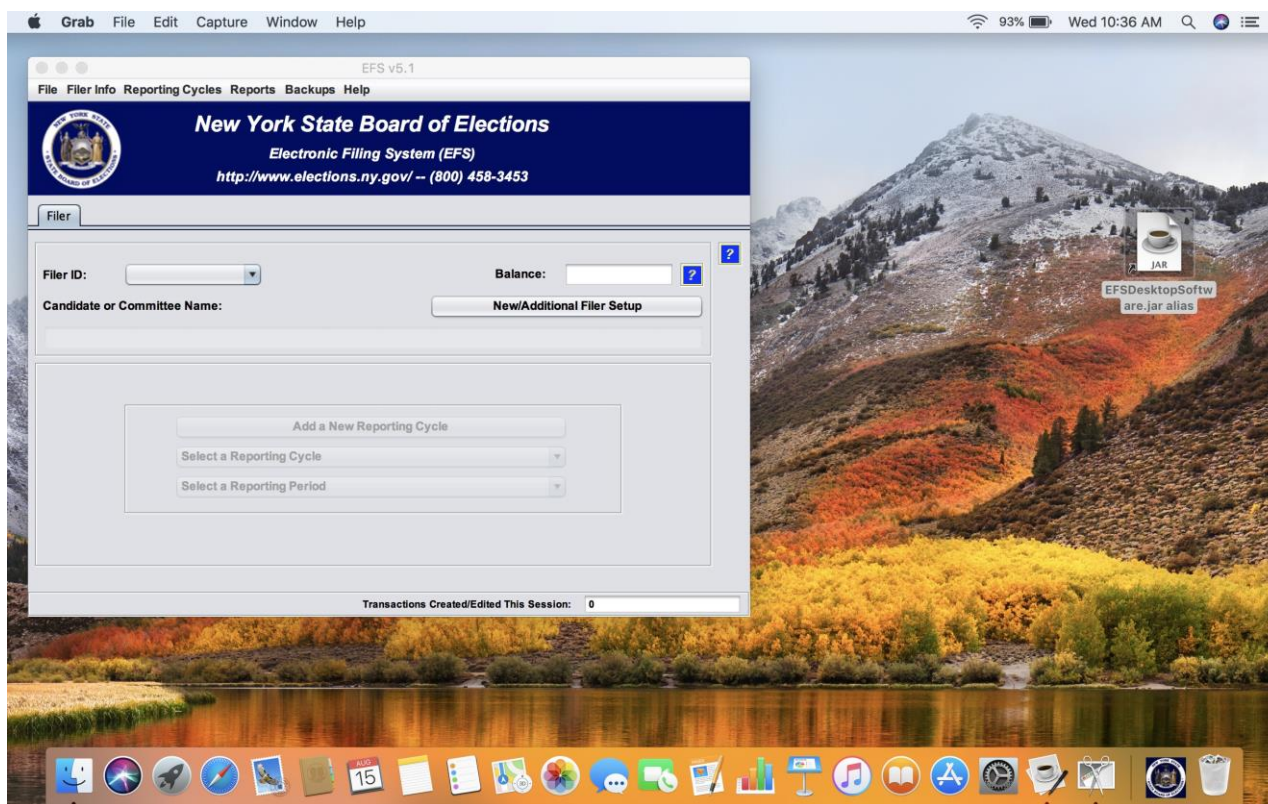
Grab File Edit Capture Window Help

93% Wed 10:36 AM

EFS v5.1

File Filer Info Reporting Cycles Reports Backups Help

New York State Board of Elections
Electronic Filing System (EFS)
http://www.elections.ny.gov/ -- (800) 458-3453

Filer

?

Filer ID:

Balance:

?

Candidate or Committee Name:

New/Additional Filer Setup

Add a New Reporting Cycle

Select a Reporting Cycle

Select a Reporting Period

Transactions Created/Edited This Session: 0

JAR
EFSDesktopSoftware.jar alias

AUG
15